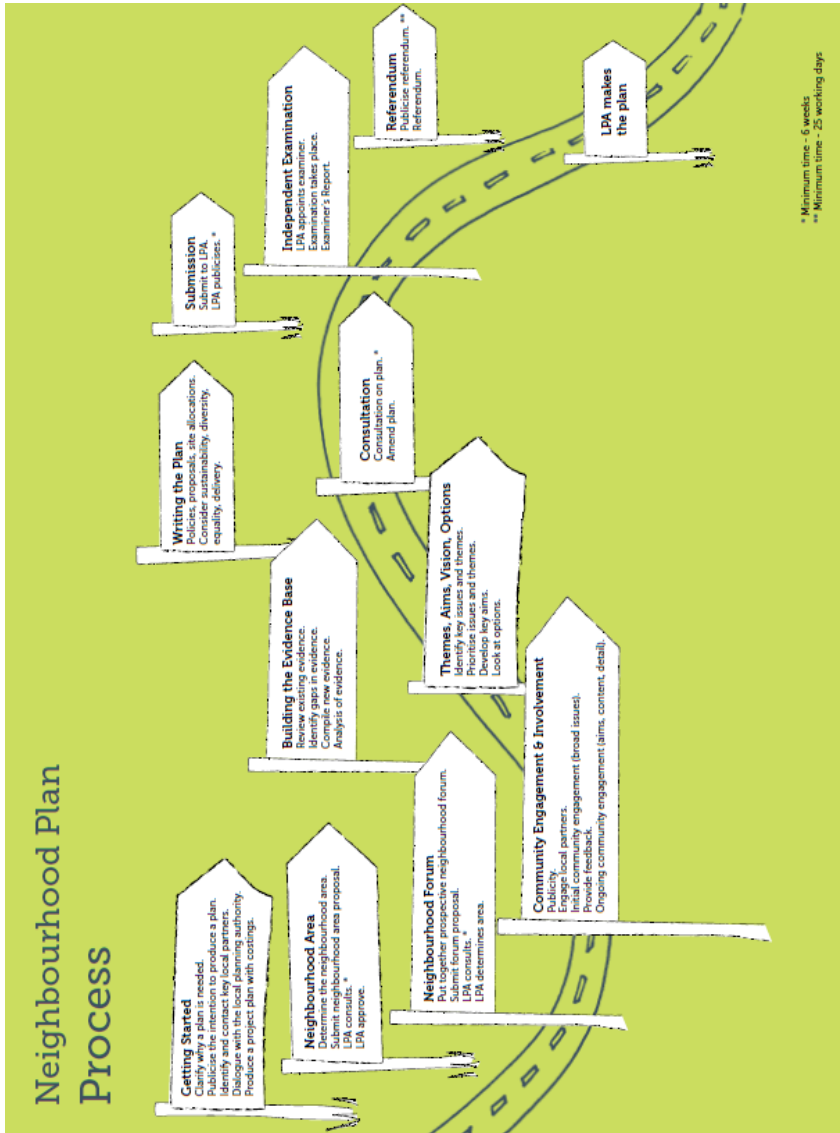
Neighbourhood Plan Process

Getting Started
Clarify why a plan is needed.
Publicise the intention to produce a plan.
Identify and contact key local partners.
Dialogue with the local planning authority.
Produce a project plan with costings.

Neighbourhood Area
Determine the neighbourhood area.
Submit neighbourhood area proposal.
LPA consults. *
LPA approve.

Neighbourhood Forum
Put together prospective neighbourhood forum.
Submit forum proposal.
LPA consults. *
LPA determines area.

Community Engagement & Involvement
Publicity.
Engage local partners.
Initial community engagement (broad issues).
Provide feedback.
Ongoing community engagement (aims, content, detail).

Building the Evidence Base
Review existing evidence.
Identify gaps in evidence.
Compile new evidence.
Analysis of evidence.

Themes, Aims, Vision, Options
Identify key issues and themes.
Prioritise issues and themes.
Develop key aims.
Look at options.

Writing the Plan
Policies, proposals, site allocations.
Consider sustainability, diversity, equality, delivery.

Consultation
Consultation on plan. *
Amend plan.

Submission
Submit to LPA.
LPA publicises. *

Independent Examination
LPA appoints examiner.
Examination takes place.
Examiner's Report.

Referendum
Publicise referendum. **
Referendum.

LPA makes the plan

* Minimum time - 6 weeks
** Minimum time - 25 working days